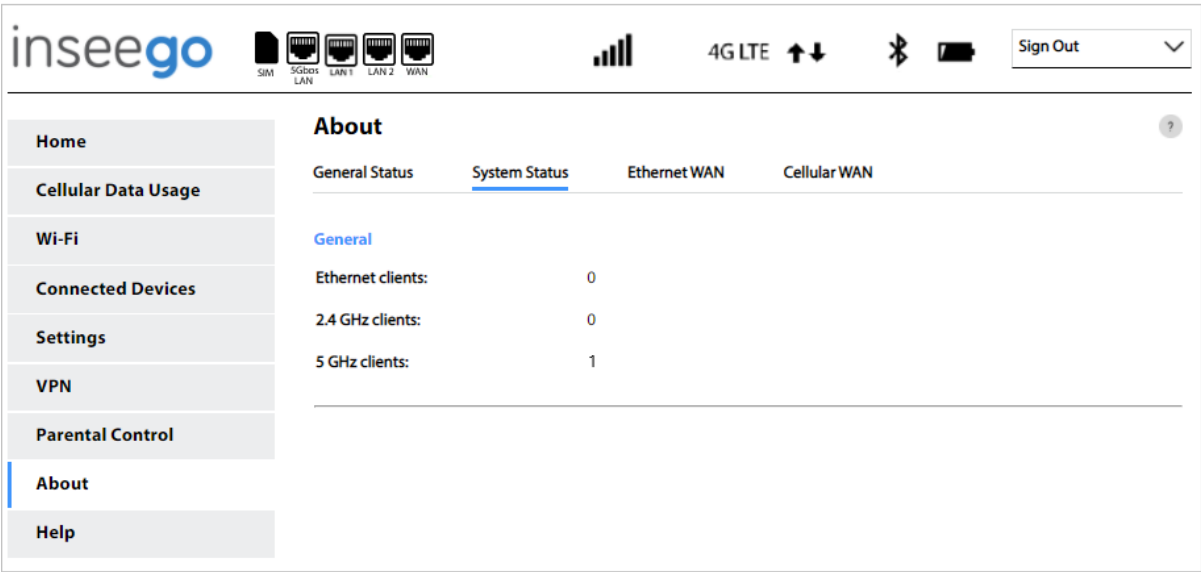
inseego

SIM 5Gbps LAN LAN 1 LAN 2 WAN

4G LTE

Sign Out

Home
Cellular Data Usage
Wi-Fi
Connected Devices
Settings
VPN
Parental Control
About
Help

About

?

General Status System Status Ethernet WAN Cellular WAN

General

| Ethernet clients: | 0 |
|---|---|
| 2.4 GHz clients: | 0 |
| 5 GHz clients: | 1 |